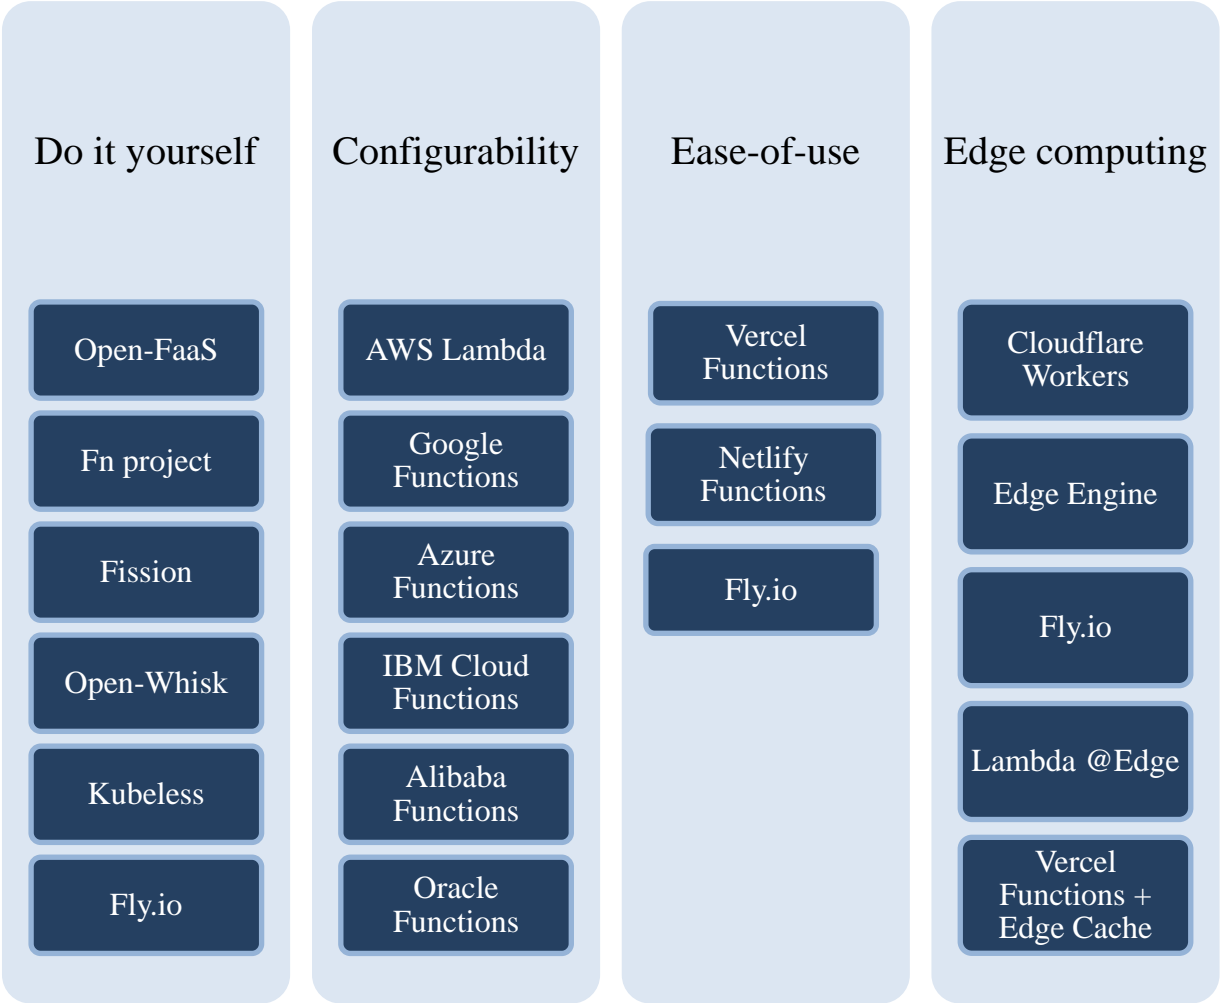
Do it yourself

Open-FaaS

Fn project

Fission

Open-Whisk

Kubeless

Fly.io

Configurability

AWS Lambda

Google Functions

Azure Functions

IBM Cloud Functions

Alibaba Functions

Oracle Functions

Ease-of-use

Vercel Functions

Netlify Functions

Fly.io

Edge computing

Cloudflare Workers

Edge Engine

Fly.io

Lambda @Edge

Vercel Functions + Edge Cache